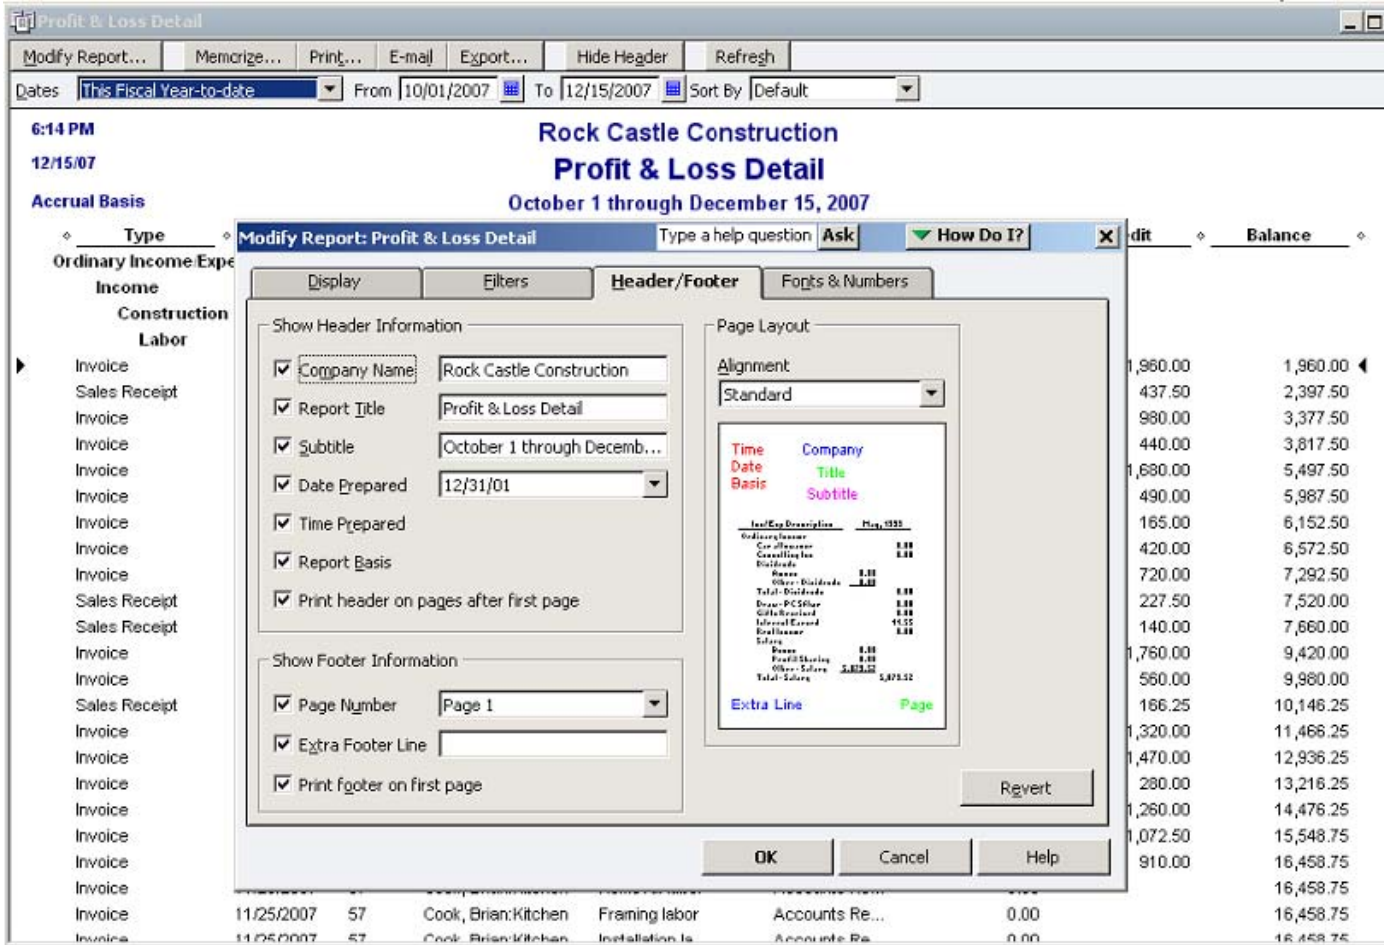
Profit & Loss Detail

Modify Report... Memorize... Print... E-mail Export... Hide Header Refresh

Dates This Fiscal Year-to-date From 10/01/2007 To 12/15/2007 Sort By Default

6:14 PM
12/15/07
Accrual Basis

Rock Castle Construction
Profit & Loss Detail
October 1 through December 15, 2007

Type
Ordinary Income/Expe
Income
Construction
Labor

| Type | Credit | Balance |
|---|---|---|
| Invoice | 1,960.00 | 1,960.00 |
| Sales Receipt | 437.50 | 2,397.50 |
| Invoice | 980.00 | 3,377.50 |
| Invoice | 440.00 | 3,817.50 |
| Invoice | 1,680.00 | 5,497.50 |
| Invoice | 490.00 | 5,987.50 |
| Invoice | 165.00 | 6,152.50 |
| Invoice | 420.00 | 6,572.50 |
| Invoice | 720.00 | 7,292.50 |
| Sales Receipt | 227.50 | 7,520.00 |
| Sales Receipt | 140.00 | 7,660.00 |
| Invoice | 1,760.00 | 9,420.00 |
| Invoice | 560.00 | 9,980.00 |
| Sales Receipt | 166.25 | 10,146.25 |
| Invoice | 1,320.00 | 11,466.25 |
| Invoice | 1,470.00 | 12,936.25 |
| Invoice | 280.00 | 13,216.25 |
| Invoice | 1,260.00 | 14,476.25 |
| Invoice | 1,072.50 | 15,548.75 |
| Invoice | 910.00 | 16,458.75 |
| Invoice | | 16,458.75 |
| Invoice 11/25/2007 57 Cook, Brian:Kitchen Framing labor Accounts Re... | 0.00 | 16,458.75 |
| Invoice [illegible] | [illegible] | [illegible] |

Modify Report: Profit & Loss Detail Type a help question Ask How Do I?

Display Filters Header/Footer Fonts & Numbers

Show Header Information
Company Name Rock Castle Construction
Report Title Profit & Loss Detail
Subtitle October 1 through Decemb...
Date Prepared 12/31/01
Time Prepared
Report Basis
Print header on pages after first page

Show Footer Information
Page Number Page 1
Extra Footer Line
Print footer on first page

Page Layout
Alignment
Standard
Time Company
Date Title
Basis Subtitle
Extra Line Page

Revert
OK Cancel Help